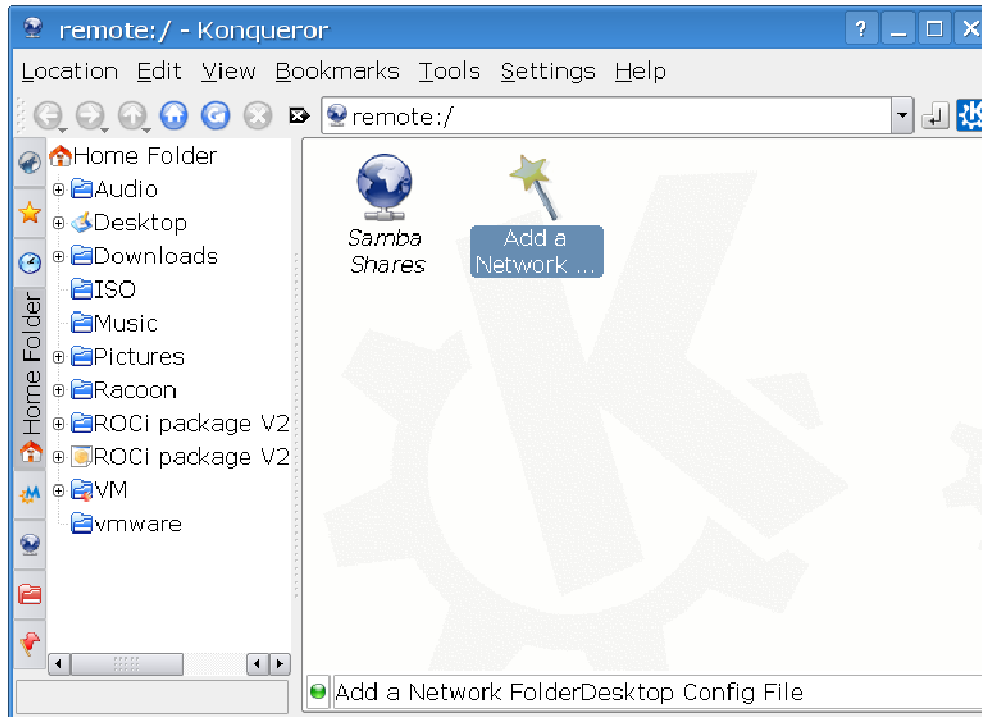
remote:/ - Konqueror

Location Edit View Bookmarks Tools Settings Help

remote:/

Home Folder

Home Folder
Audio
Desktop
Downloads
ISO
Music
Pictures
Racoon
ROCi package V2
ROCi package V2
VM
vmware

Samba Shares

Add a Network ...

Add a Network FolderDesktop Config File